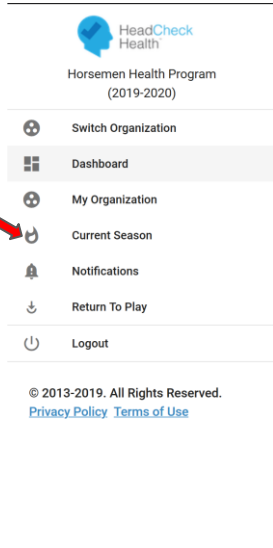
HeadCheck Health

Horsemen Health Program (2019-2020)

Switch Organization

Dashboard

My Organization

Current Season

Notifications

Return To Play

Logout

© 2013-2019. All Rights Reserved.
Privacy Policy Terms of Use